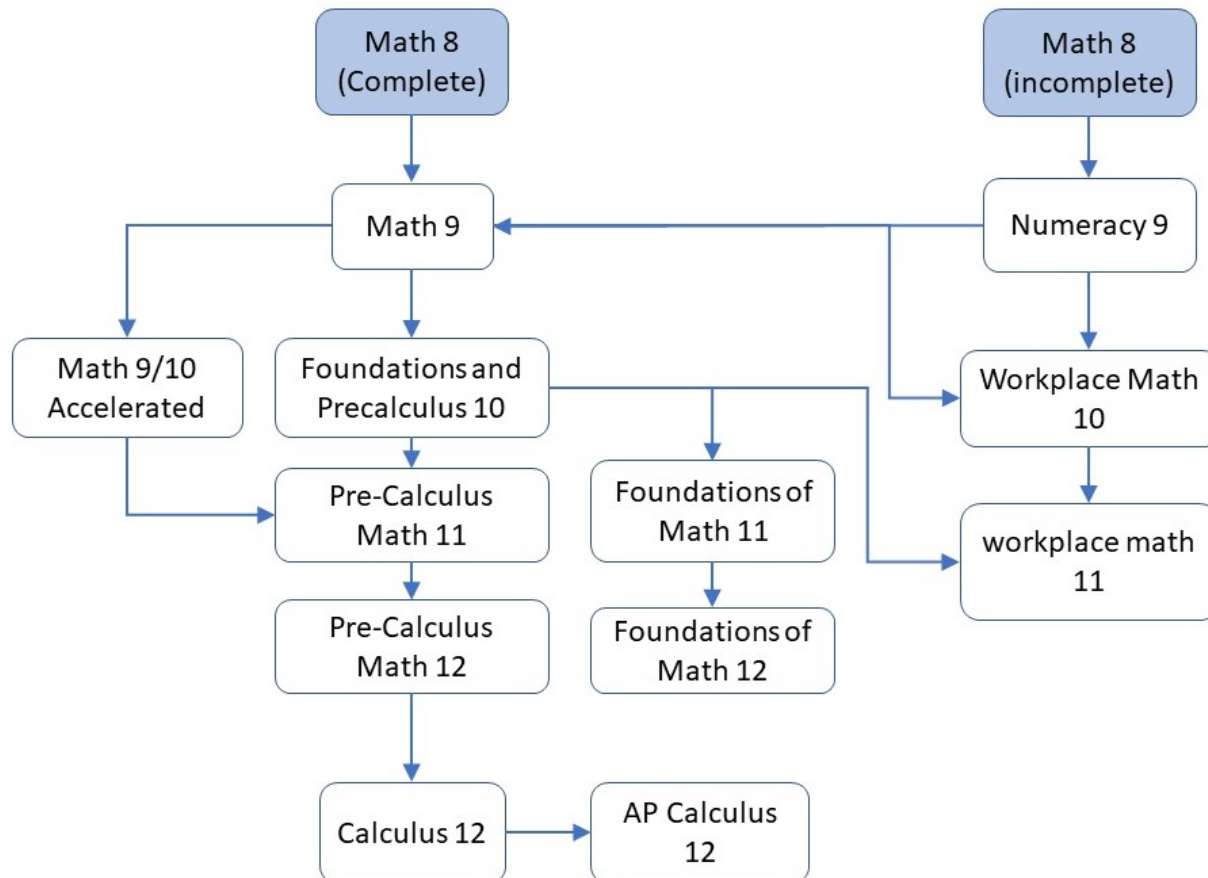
Math 8 (Complete)

Math 8 (incomplete)

Math 9

Numeracy 9

Math 9/10 Accelerated

Foundations and Precalculus 10

Workplace Math 10

Pre-Calculus Math 11

Foundations of Math 11

workplace math 11

Pre-Calculus Math 12

Foundations of Math 12

Calculus 12

AP Calculus 12